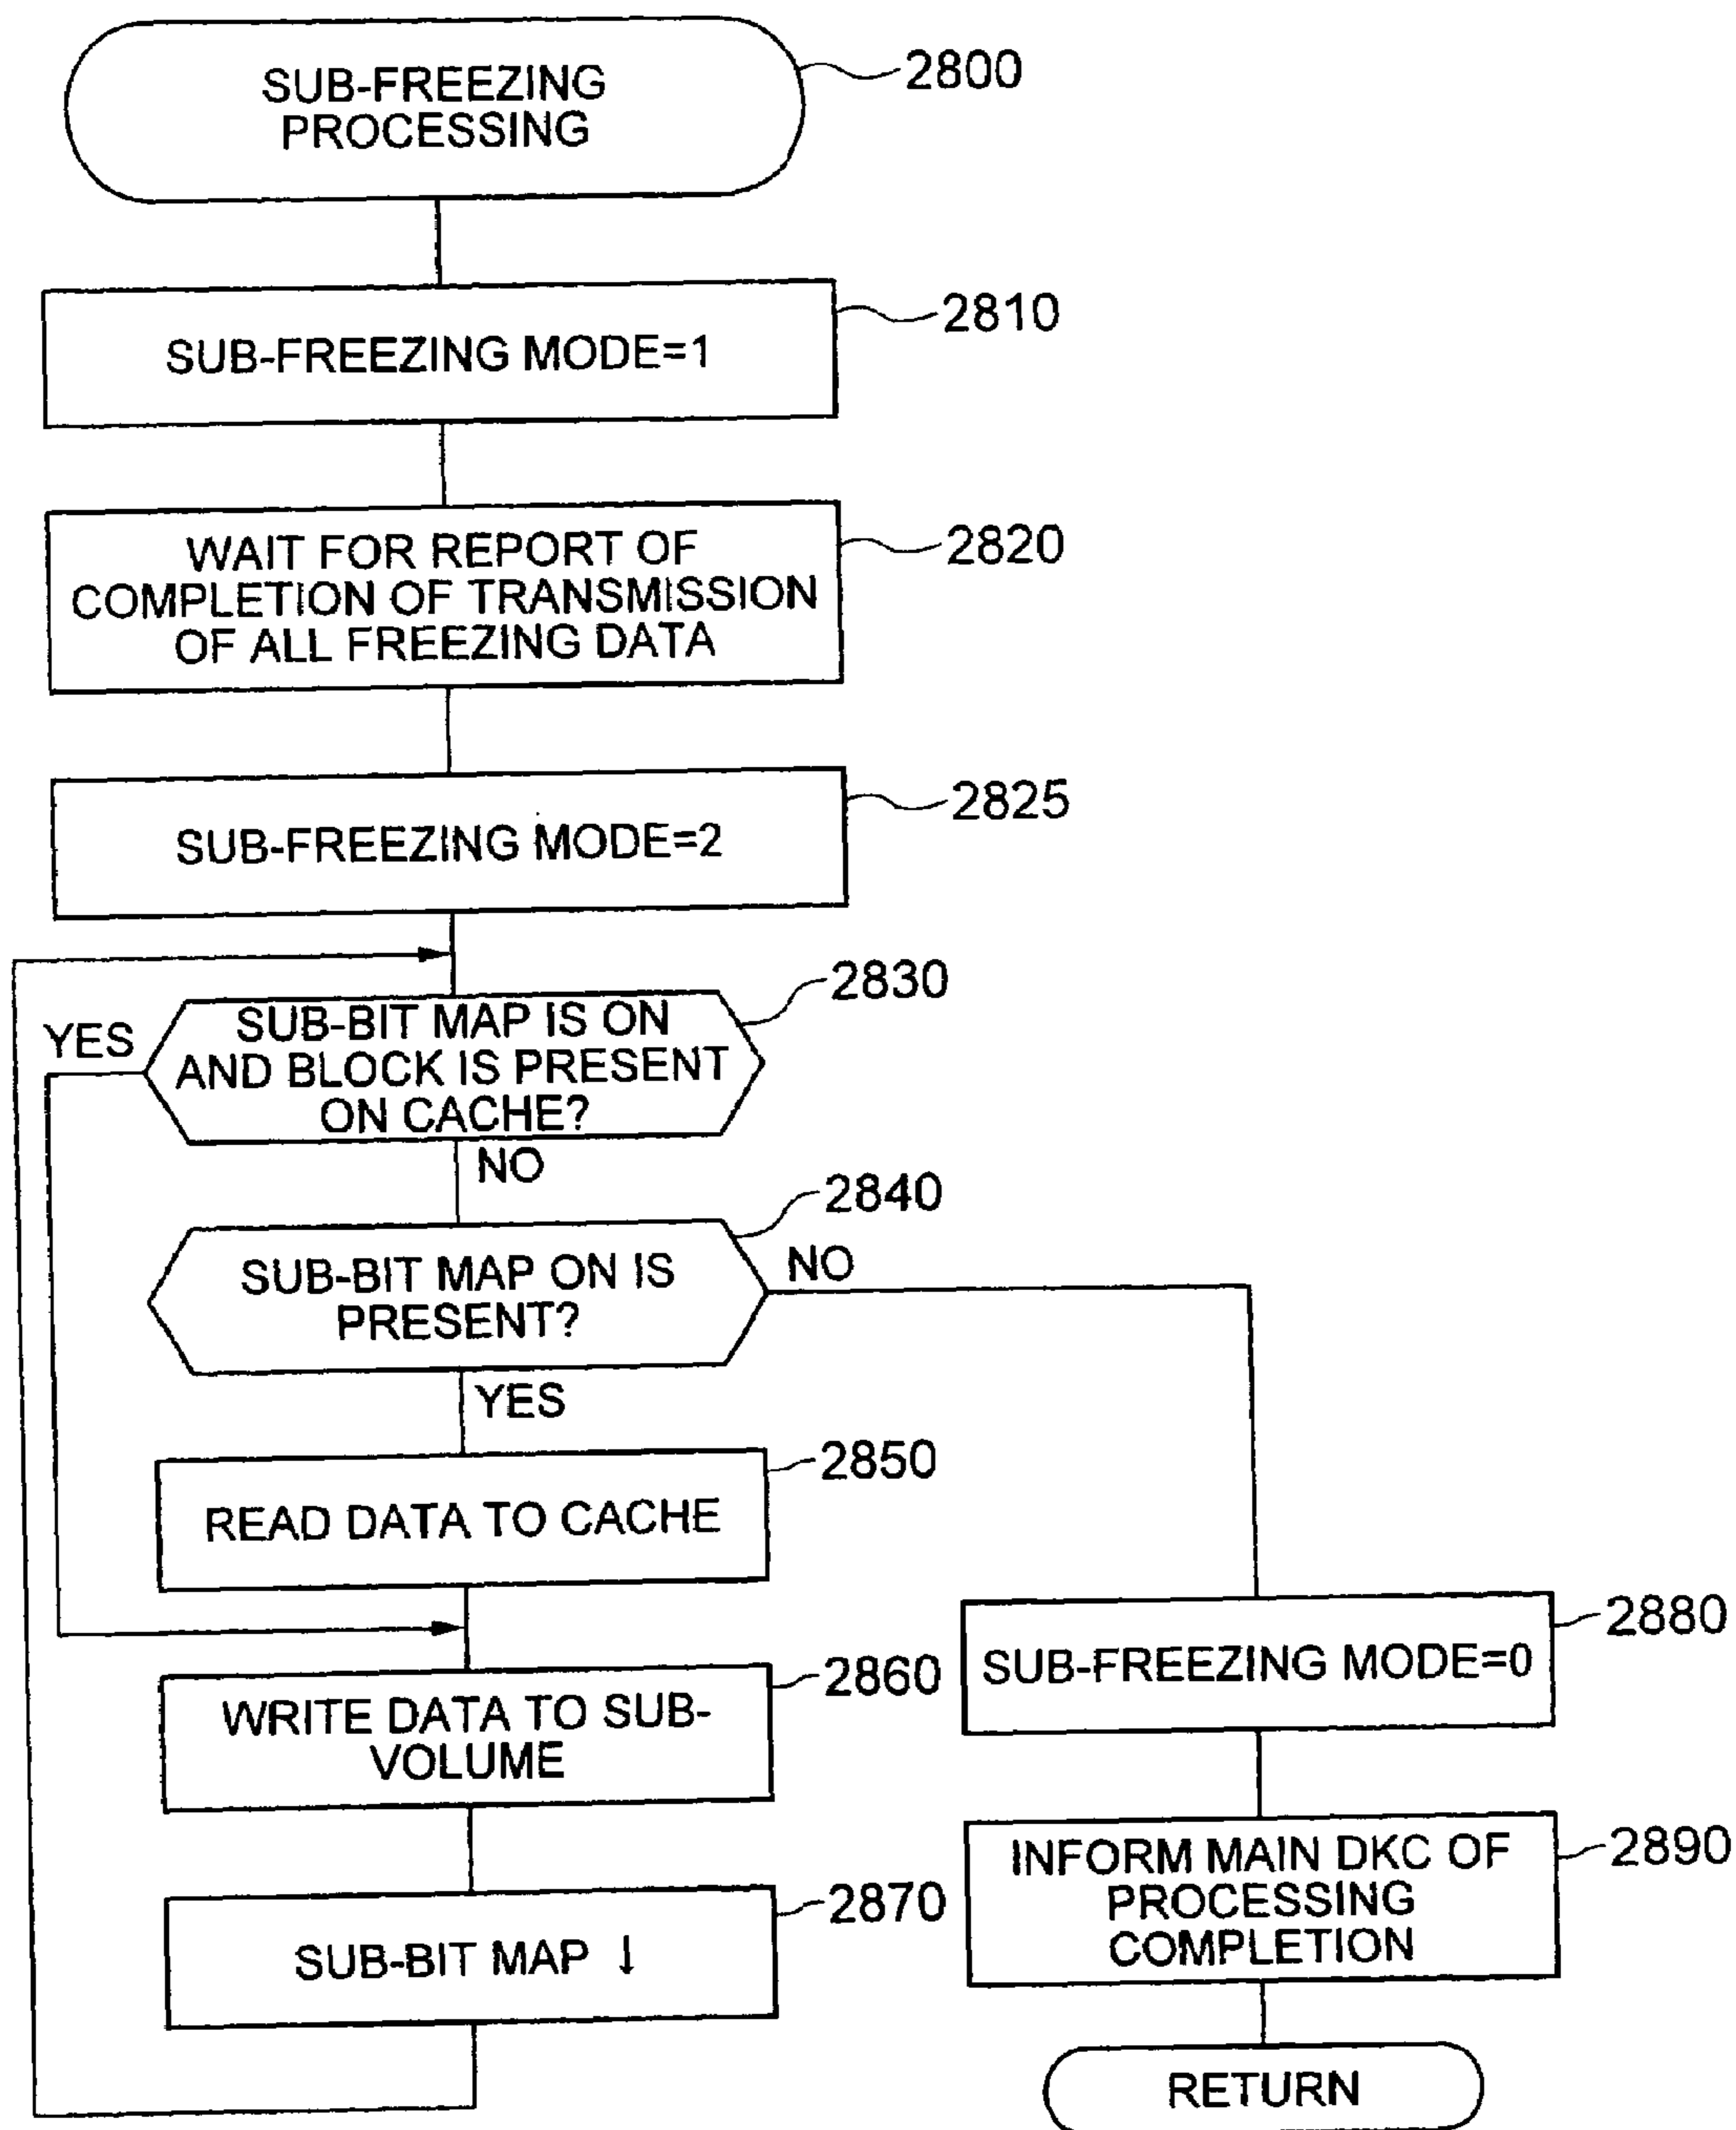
SUB-FREEZING PROCESSING
2800

SUB-FREEZING MODE=1
2810

WAIT FOR REPORT OF COMPLETION OF TRANSMISSION OF ALL FREEZING DATA
2820

SUB-FREEZING MODE=2
2825

SUB-BIT MAP IS ON AND BLOCK IS PRESENT ON CACHE?
2830
YES
NO

SUB-BIT MAP ON IS PRESENT?
2840
NO
YES

READ DATA TO CACHE
2850

WRITE DATA TO SUB-VOLUME
2860

SUB-BIT MAP ↓
2870

SUB-FREEZING MODE=0
2880

INFORM MAIN DKC OF PROCESSING COMPLETION
2890

RETURN